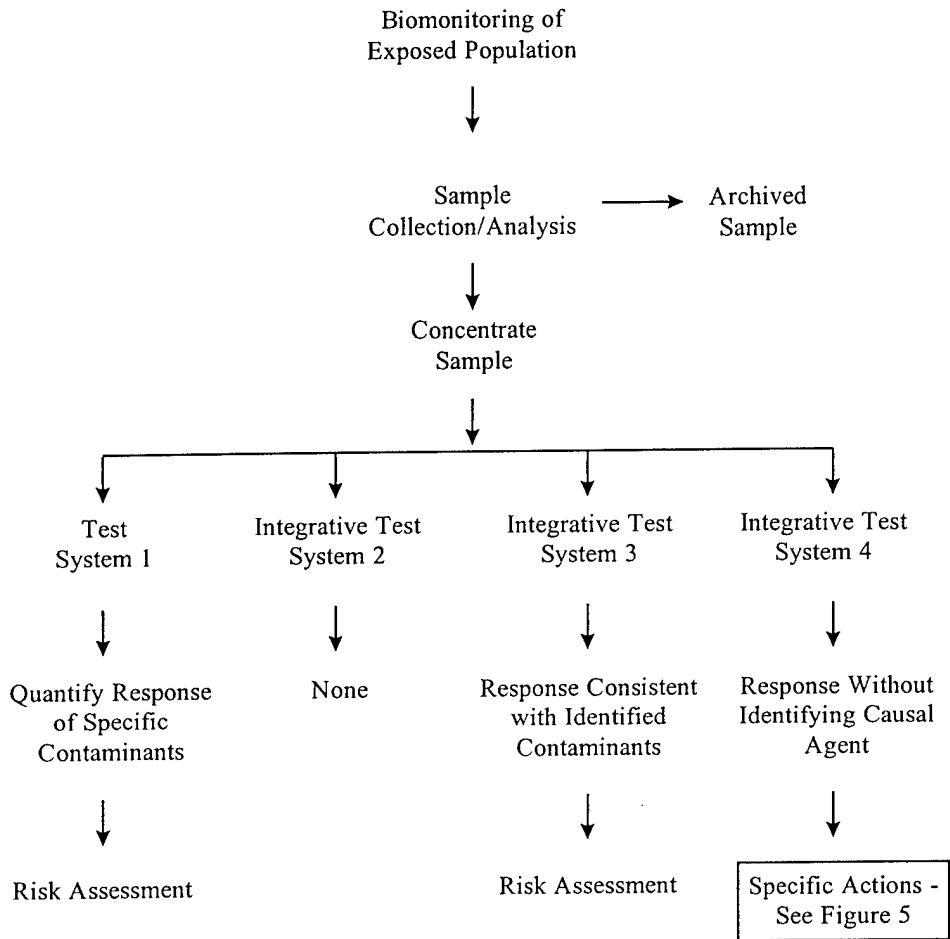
Biomonitoring of Exposed Population

Sample Collection/Analysis

Archived Sample

Concentrate Sample

Test System 1

Integrative Test System 2

Integrative Test System 3

Integrative Test System 4

Quantify Response of Specific Contaminants

None

Response Consistent with Identified Contaminants

Response Without Identifying Causal Agent

Risk Assessment

Risk Assessment

Specific Actions - See Figure 5